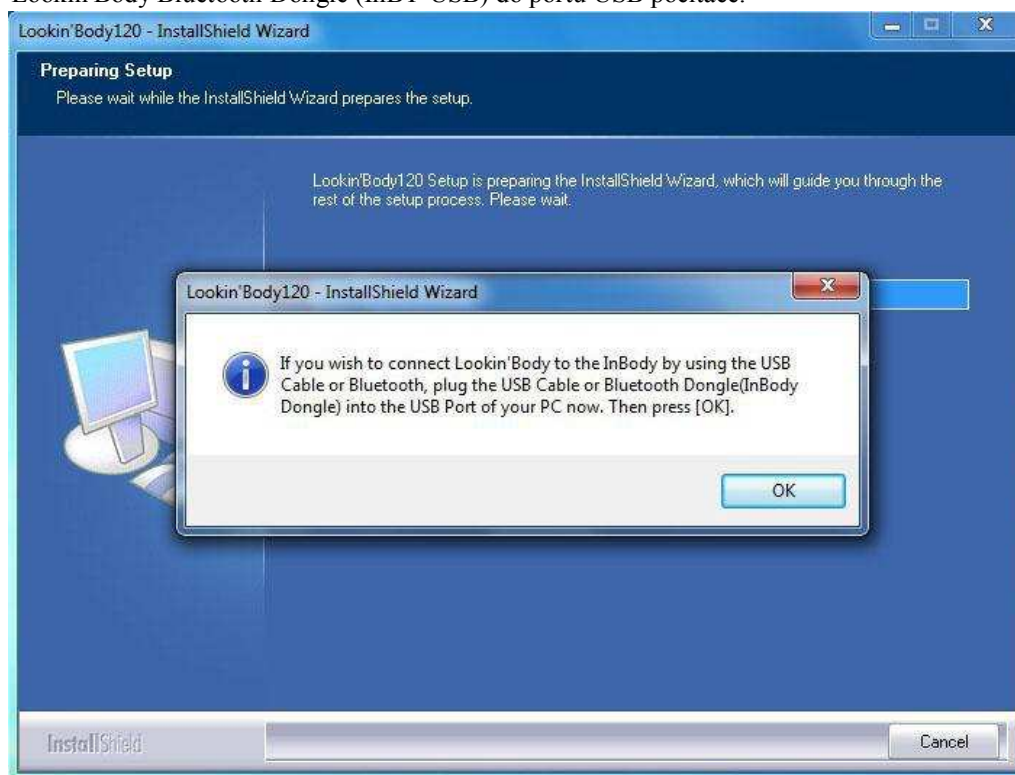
Lookin'Body Bluetooth Dongle (InBT-USB) do portu USB počítače.

Lookin'Body120 - InstallShield Wizard

Preparing Setup
Please wait while the InstallShield Wizard prepares the setup.

Lookin'Body120 Setup is preparing the InstallShield Wizard, which will guide you through the rest of the setup process. Please wait.

Lookin'Body120 - InstallShield Wizard

If you wish to connect Lookin'Body to the InBody by using the USB Cable or Bluetooth, plug the USB Cable or Bluetooth Dongle(InBody Dongle) into the USB Port of your PC now. Then press [OK].

OK

InstallShield

Cancel